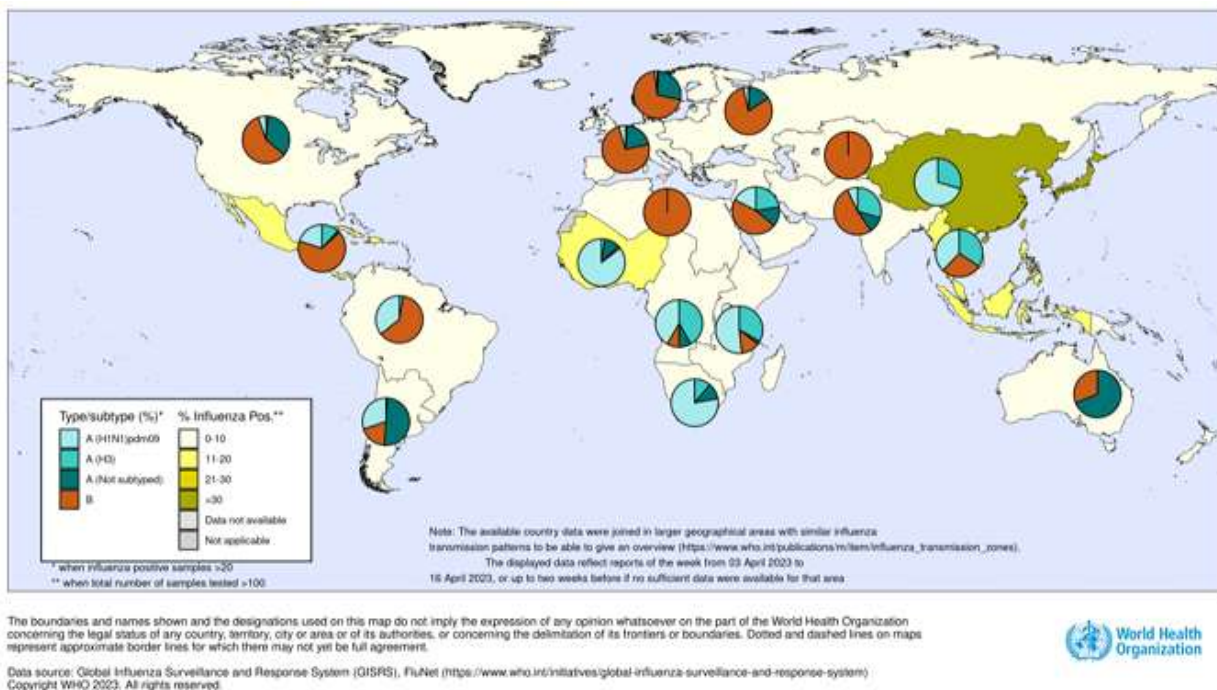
Type/subtype (%)*

A (H1N1)pdm09

A (H3)

A (Not subtyped)

B

% Influenza Pos.**

0-10

11-20

21-30

>30

Data not available

Not applicable

* when influenza positive samples >20

** when total number of samples tested >100

Note: The available country data were joined in larger geographical areas with similar influenza transmission patterns to be able to give an overview (https://www.who.int/publications/m/item/influenza_transmission_zones).

The displayed data reflect reports of the week from 03 April 2023 to 16 April 2023, or up to two weeks before if no sufficient data were available for that area

The boundaries and names shown and the designations used on this map do not imply the expression of any opinion whatsoever on the part of the World Health Organization concerning the legal status of any country, territory, city or area or of its authorities, or concerning the delimitation of its frontiers or boundaries. Dotted and dashed lines on maps represent approximate border lines for which there may not yet be full agreement.

Data source: Global Influenza Surveillance and Response System (GISRS), FluNet (https://www.who.int/initiatives/global-influenza-surveillance-and-response-system)
Copyright WHO 2023. All rights reserved.

World Health Organization